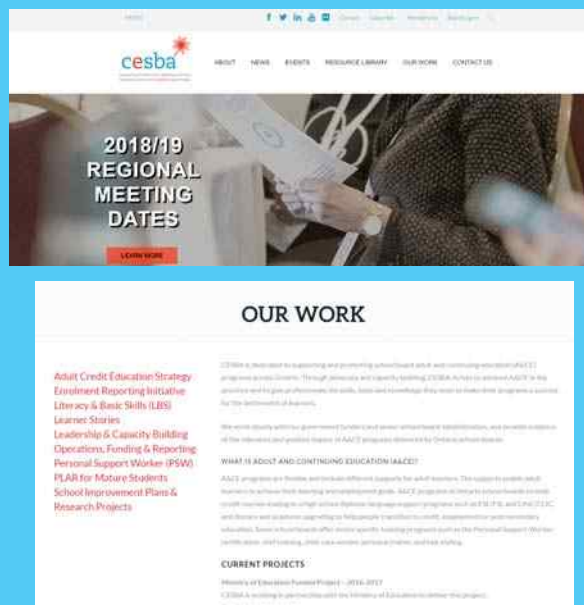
HOME

Donate Calendar Members Members

cesba

ABOUT NEWS EVENTS RESOURCE LIBRARY OUR WORK CONTACT US

2018/19 REGIONAL MEETING DATES

LEARN MORE

OUR WORK

Adult Credit Education Strategy
Enrolment Reporting Initiative
Literacy & Basic Skills (LBS)
Learner Stories
Leadership & Capacity Building
Operations, Funding & Reporting
Personal Support Worker (PSW)
PLAR for Mature Students
School Improvement Plans & Research Projects

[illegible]

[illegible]

WHAT IS ADULT AND CONTINUING EDUCATION (A&CE)?

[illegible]

CURRENT PROJECTS

Ministry of Education Funded Project – 2016-2017

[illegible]